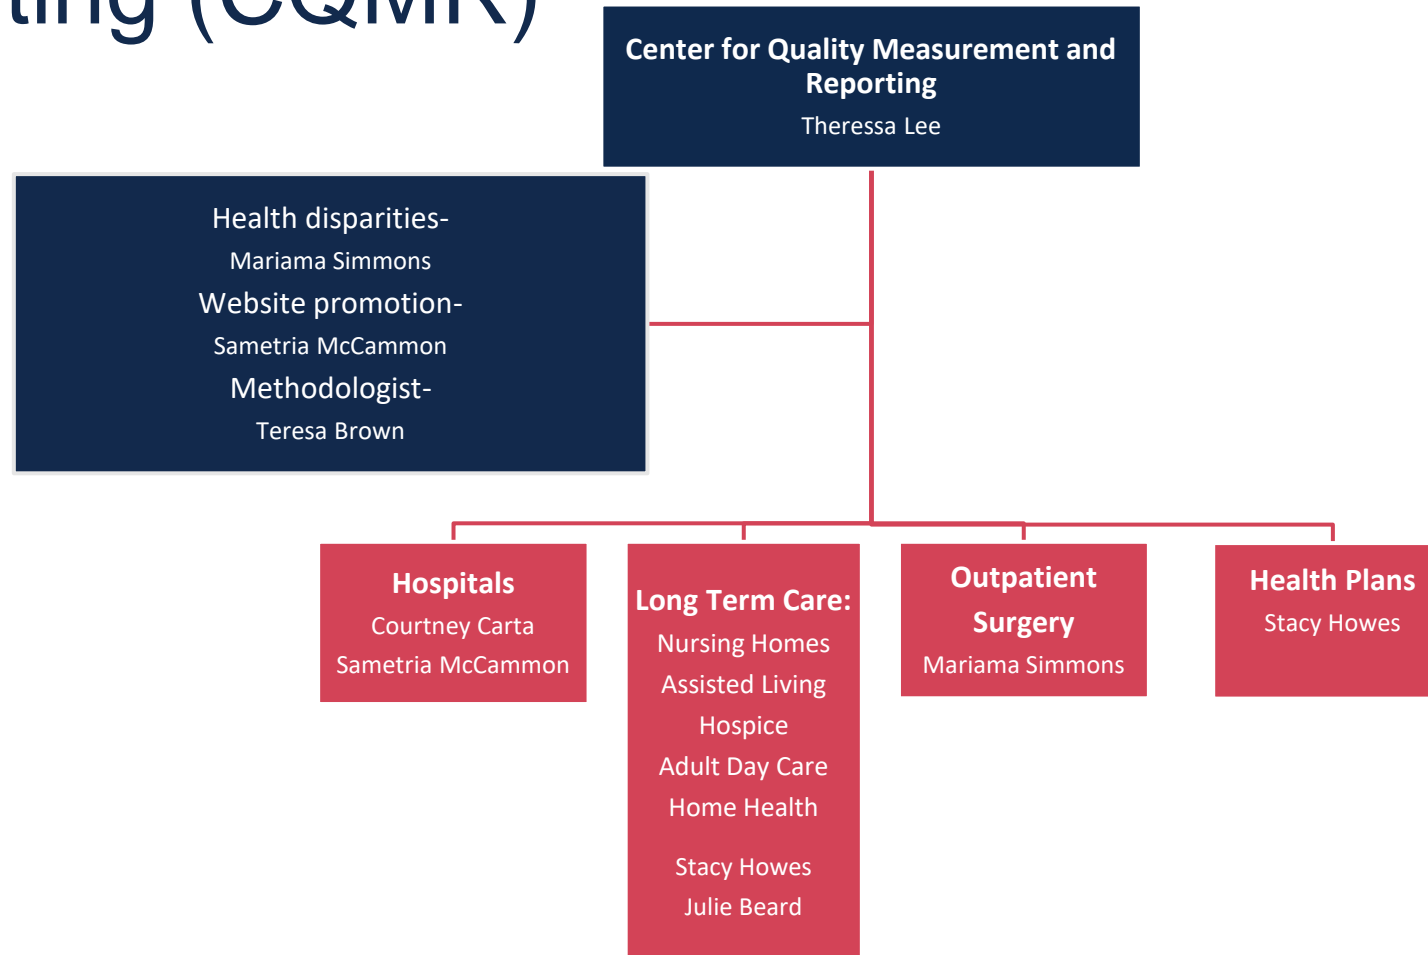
ting (CQMR)

Center for Quality Measurement and Reporting
Theressa Lee

Health disparities-
Mariama Simmons
Website promotion-
Sametria McCammon
Methodologist-
Teresa Brown

Hospitals
Courtney Carta
Sametria McCammon

Long Term Care:
Nursing Homes
Assisted Living
Hospice
Adult Day Care
Home Health

Stacy Howes
Julie Beard

Outpatient Surgery
Mariama Simmons

Health Plans
Stacy Howes